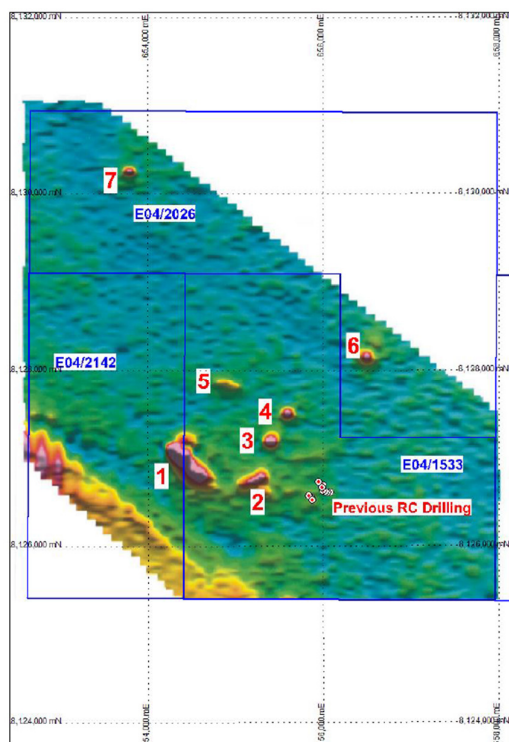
8,132,000 mN
654,000 mE
656,000 mE
658,000 mE
8,132,000 mN
7
8,130,000 mN
E04/2026
8,130,000 mN
6
E04/2142
8,128,000 mN
5
8,128,000 mN
4
3
E04/1533
1
2
Previous RC Drilling
8,126,000 mN
8,126,000 mN
8,124,000 mN
654,000 mE
656,000 mE
658,000 mE
8,124,000 mN